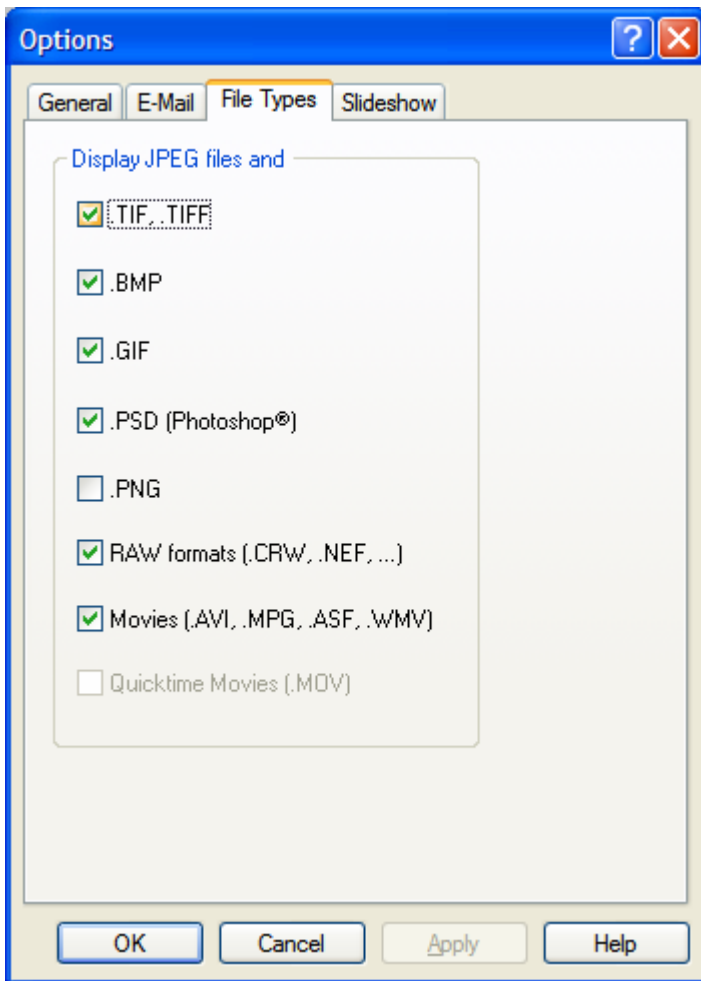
Options

General | E-Mail | File Types | Slideshow

Display JPEG files and

.TIF, .TIFF

.BMP

.GIF

.PSD (Photoshop®)

.PNG

RAW formats (.CRW, .NEF, ...)

Movies (.AVI, .MPG, .ASF, .WMV)

Quicktime Movies (.MOV)

OK | Cancel | Apply | Help